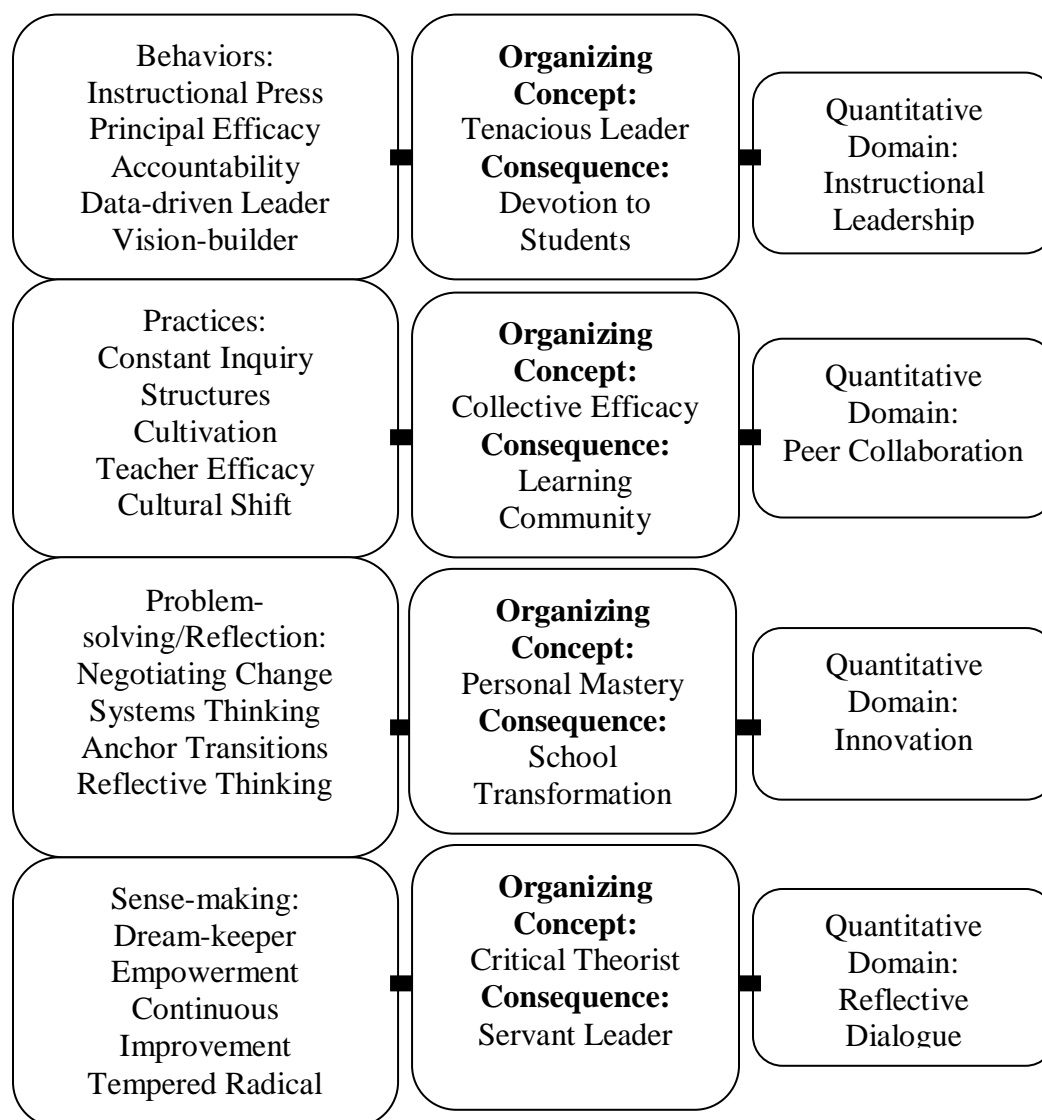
Behaviors:
Instructional Press
Principal Efficacy
Accountability
Data-driven Leader
Vision-builder

**Organizing Concept:**
Tenacious Leader
**Consequence:**
Devotion to Students

Quantitative Domain:
Instructional Leadership

Practices:
Constant Inquiry
Structures
Cultivation
Teacher Efficacy
Cultural Shift

**Organizing Concept:**
Collective Efficacy
**Consequence:**
Learning Community

Quantitative Domain:
Peer Collaboration

Problem-solving/Reflection:
Negotiating Change
Systems Thinking
Anchor Transitions
Reflective Thinking

**Organizing Concept:**
Personal Mastery
**Consequence:**
School Transformation

Quantitative Domain:
Innovation

Sense-making:
Dream-keeper
Empowerment
Continuous Improvement
Tempered Radical

**Organizing Concept:**
Critical Theorist
**Consequence:**
Servant Leader

Quantitative Domain:
Reflective Dialogue